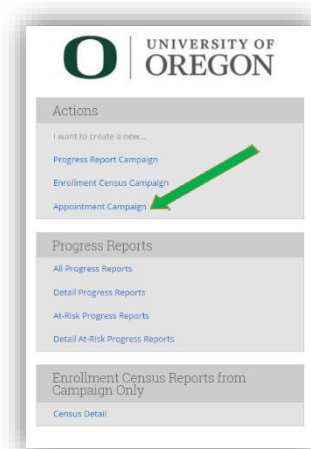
UNIVERSITY OF OREGON

Actions

I want to create a new...

Progress Report Campaign

Enrollment Census Campaign

Appointment Campaign

Progress Reports

All Progress Reports

Detail Progress Reports

At-Risk Progress Reports

Detail At-Risk Progress Reports

Enrollment Census Reports from Campaign Only

Census Detail